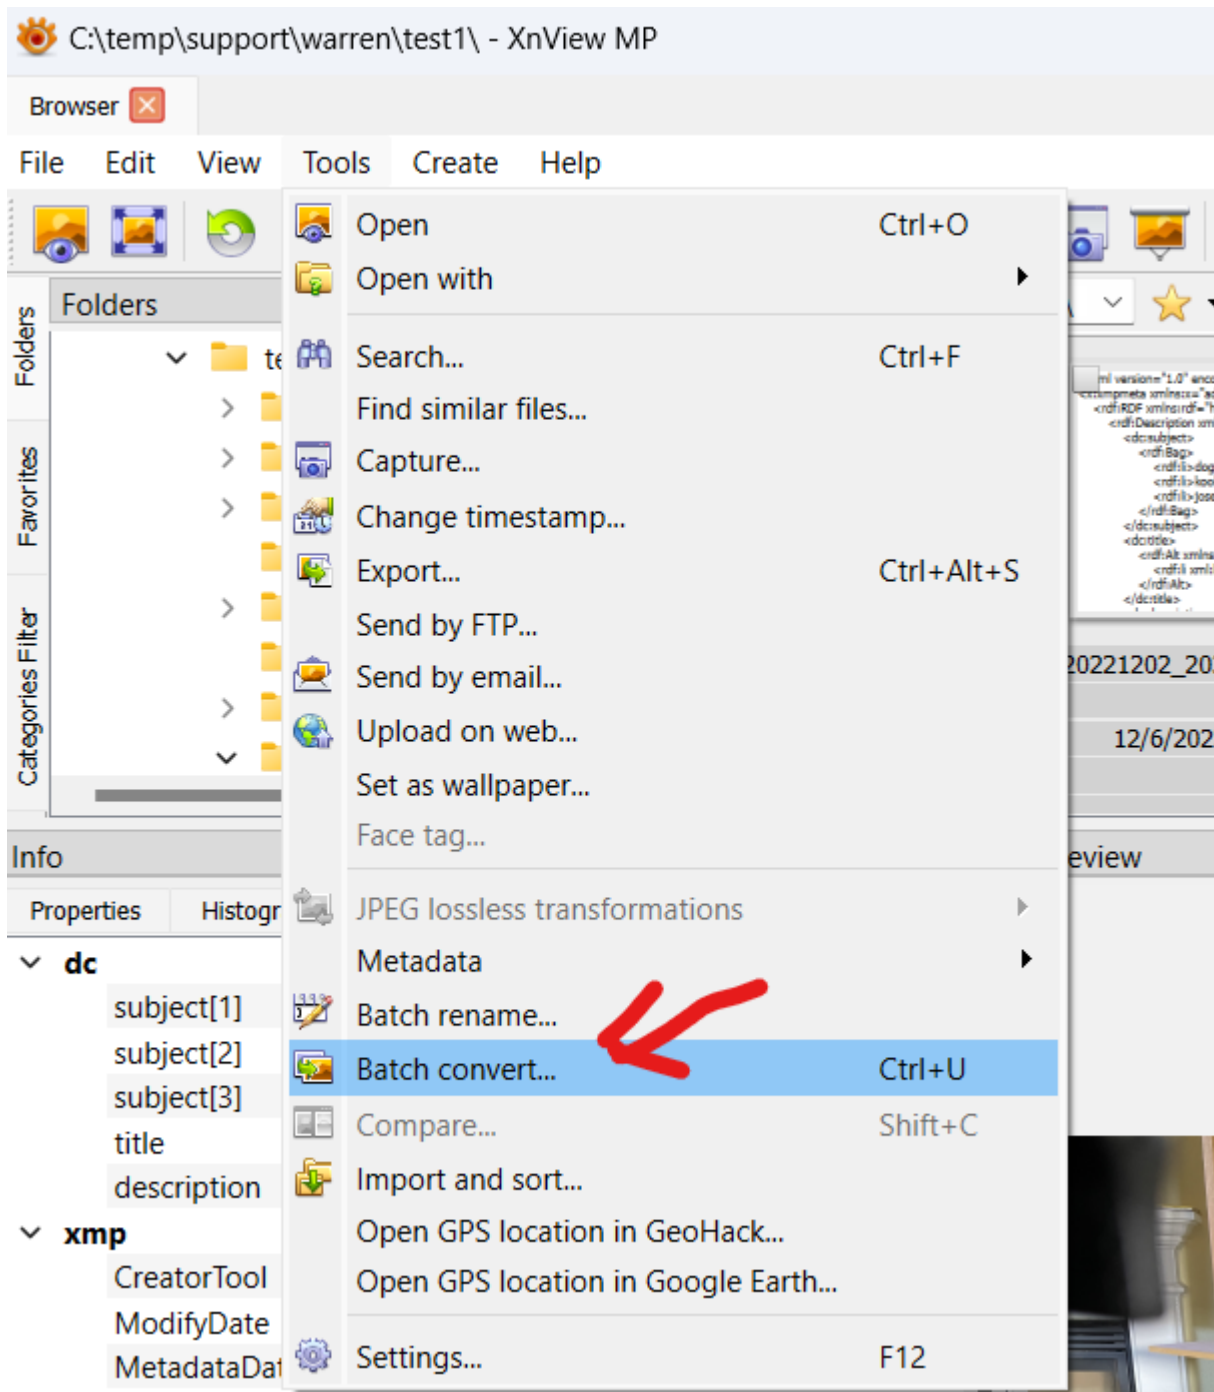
C:\temp\support\warren\test1\ - XnView MP

Browser

File Edit View Tools Create Help

Folders

Folders

Favorites

Categories Filter

te

Open Ctrl+O
Open with
Search... Ctrl+F
Find similar files...
Capture...
Change timestamp...
Export... Ctrl+Alt+S
Send by FTP...
Send by email...
Upload on web...
Set as wallpaper...
Face tag...
JPEG lossless transformations
Metadata
Batch rename...
Batch convert... Ctrl+U
Compare... Shift+C
Import and sort...
Open GPS location in GeoHack...
Open GPS location in Google Earth...
Settings... F12

Info

Properties Histogr

dc
subject[1]
subject[2]
subject[3]
title
description
xmp
CreatorTool
ModifyDate
MetadataDat

20221202_20
12/6/202
eview